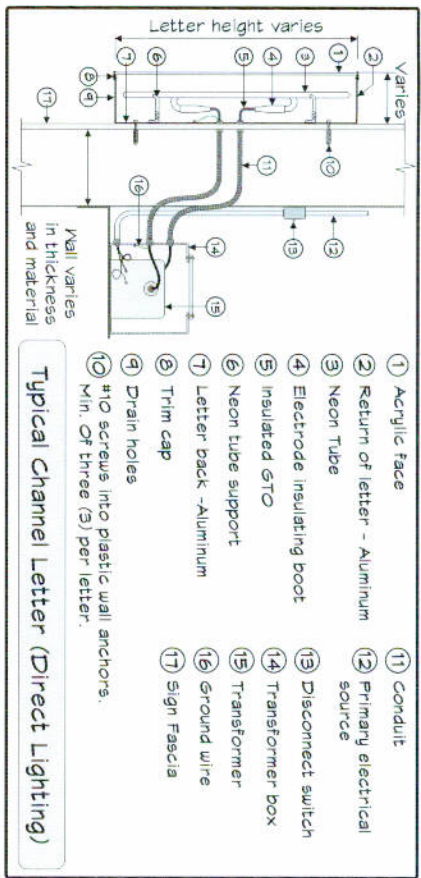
Letter height varies

Varies

1 2 3 4 5 6 7 8 9 10 11 12 13 14 15 16 17

Wall varies in thickness and material

Typical Channel Letter (Direct Lighting)

1 Acrylic face
2 Return of letter - Aluminum
3 Neon Tube
4 Electrode insulating boot
5 Insulated GTO
6 Neon tube support
7 Letter back -Aluminum
8 Trim cap
9 Drain holes
10 #10 screws into plastic wall anchors. Min. Of three (3) per letter.
11 Conduit
12 Primary electrical source
13 Disconnect switch
14 Transformer box
15 Transformer
16 Ground wire
17 Sign Fascia